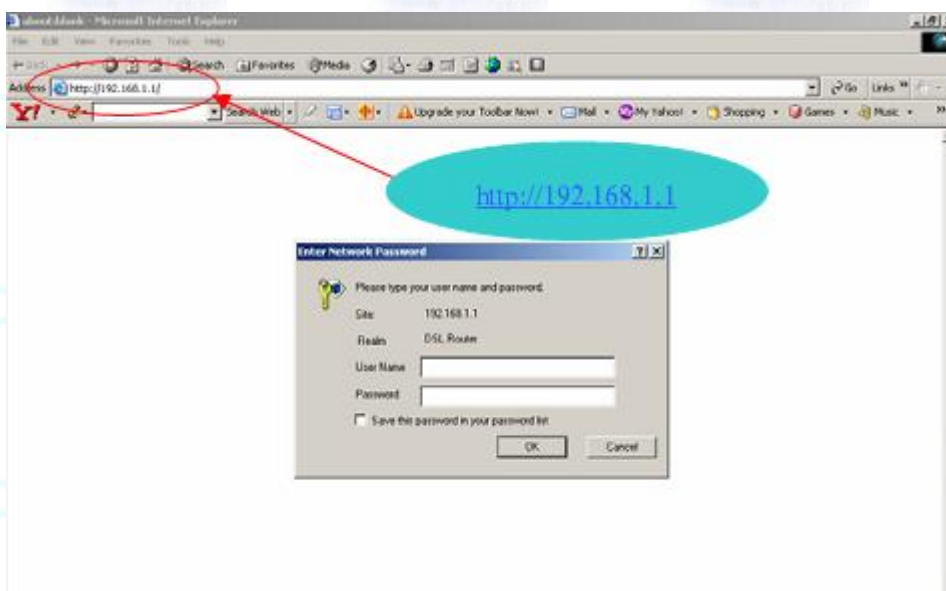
about:blank - Microsoft Internet Explorer

File Edit View Favorites Tools Help

Back Search Favorites Media

Address http://192.168.1.1/

Go Links

Y! Search Web Upgrade your Toolbar Now! Mail My Yahoo! Shopping Games Music

http://192.168.1.1

Enter Network Password

Please type your user name and password.

Site: 192.168.1.1

Realm DSL Router

User Name

Password

Save this password in your password list

OK Cancel